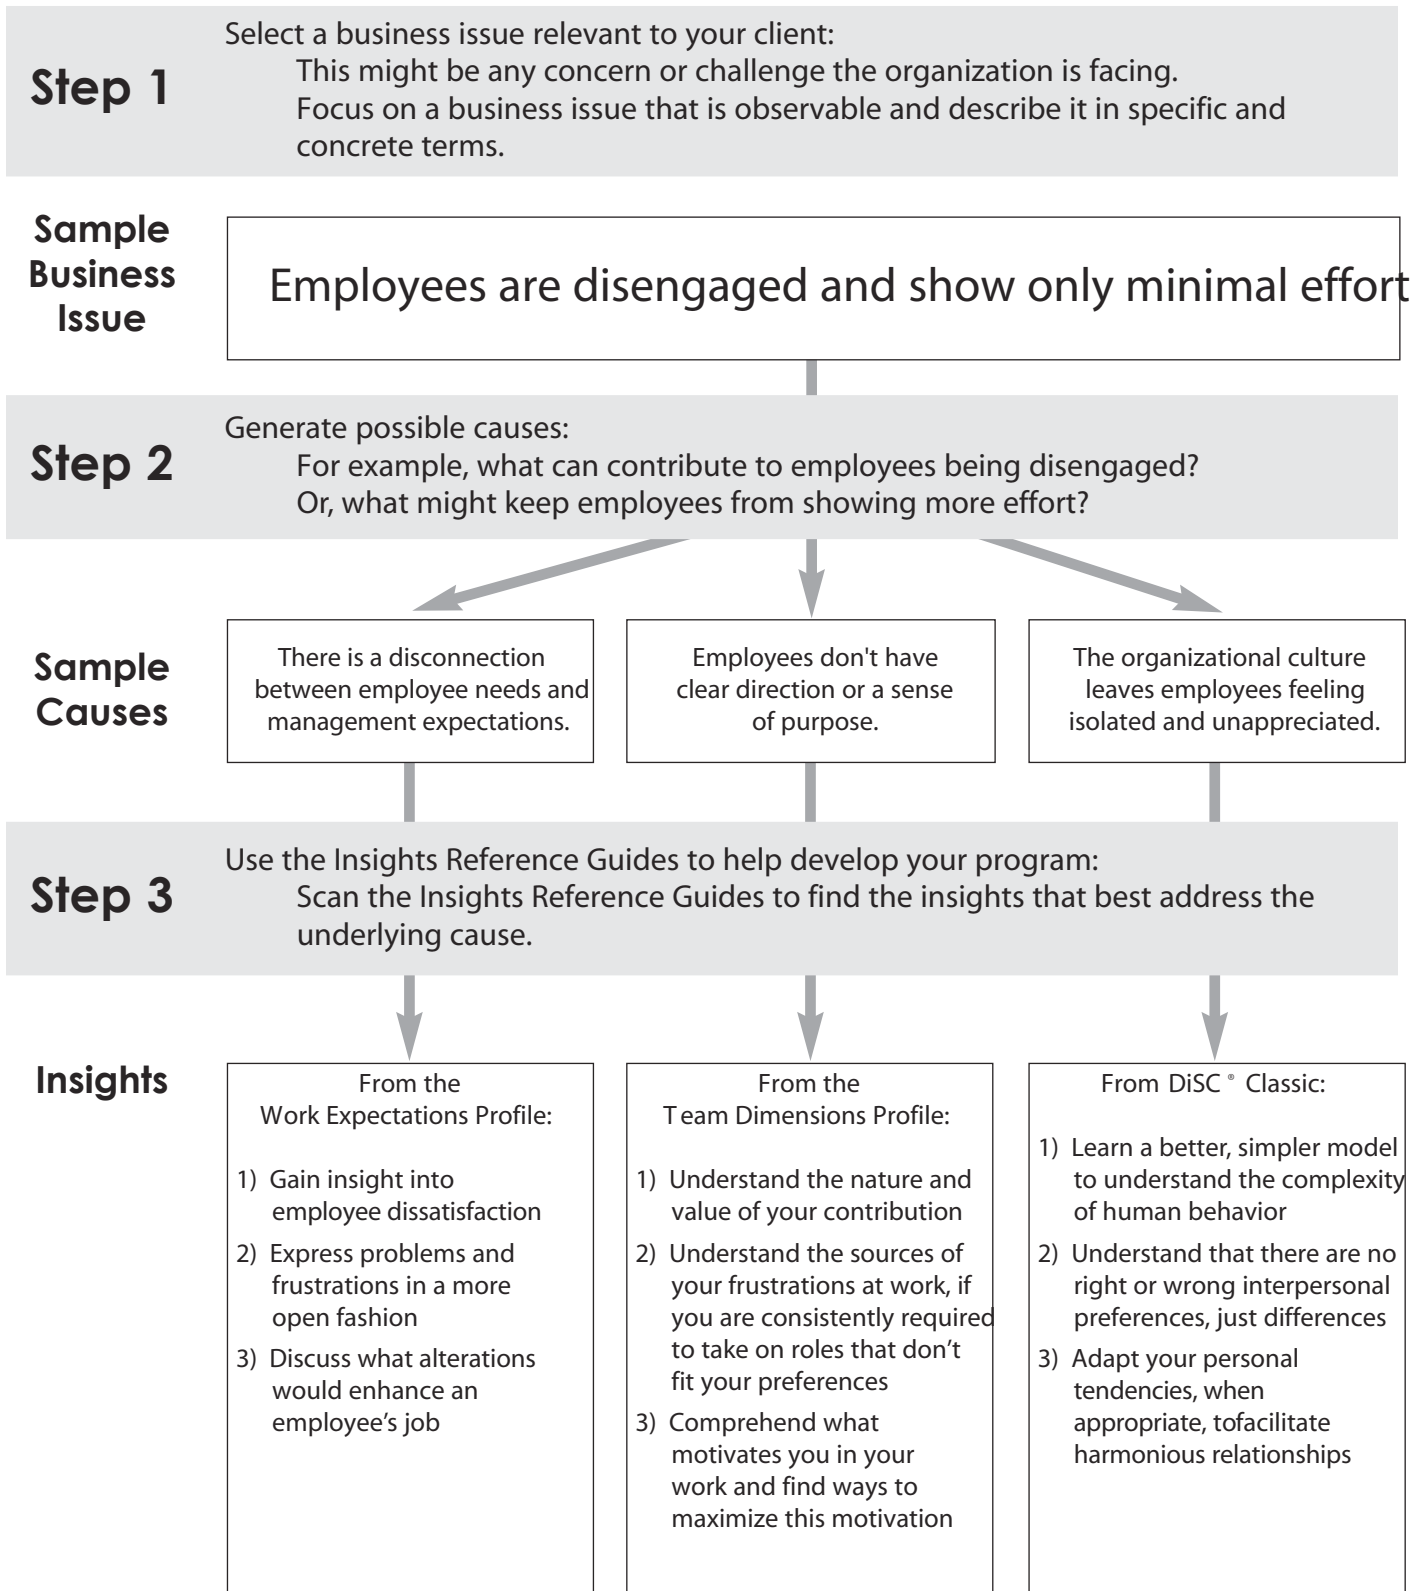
Step 1

Select a business issue relevant to your client:
This might be any concern or challenge the organization is facing.
Focus on a business issue that is observable and describe it in specific and concrete terms.

Sample Business Issue

Employees are disengaged and show only minimal effort

Step 2

Generate possible causes:
For example, what can contribute to employees being disengaged?
Or, what might keep employees from showing more effort?

Sample Causes

There is a disconnection between employee needs and management expectations.

Employees don't have clear direction or a sense of purpose.

The organizational culture leaves employees feeling isolated and unappreciated.

Step 3

Use the Insights Reference Guides to help develop your program:
Scan the Insights Reference Guides to find the insights that best address the underlying cause.

Insights

From the Work Expectations Profile:

1) Gain insight into employee dissatisfaction
2) Express problems and frustrations in a more open fashion
3) Discuss what alterations would enhance an employee's job

From the Team Dimensions Profile:

1) Understand the nature and value of your contribution
2) Understand the sources of your frustrations at work, if you are consistently required to take on roles that don't fit your preferences
3) Comprehend what motivates you in your work and find ways to maximize this motivation

From DiSC® Classic:

1) Learn a better, simpler model to understand the complexity of human behavior
2) Understand that there are no right or wrong interpersonal preferences, just differences
3) Adapt your personal tendencies, when appropriate, tofacilitate harmonious relationships